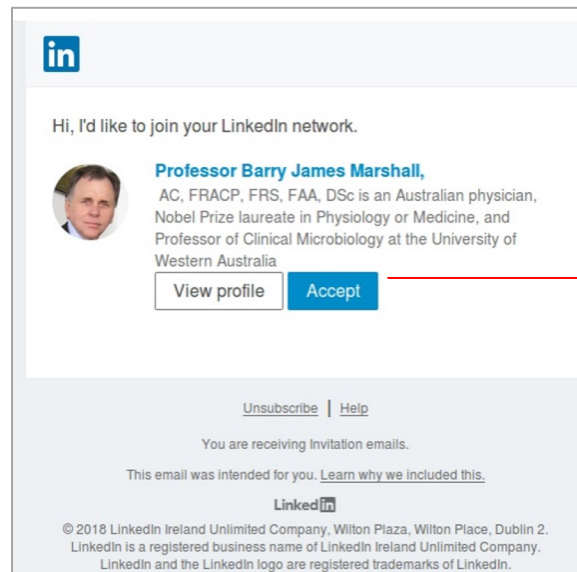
in

Hi, I'd like to join your LinkedIn network.

Professor Barry James Marshall,
AC, FRACP, FRS, FAA, DSc is an Australian physician, Nobel Prize laureate in Physiology or Medicine, and Professor of Clinical Microbiology at the University of Western Australia

View profile

Accept

Unsubscribe | Help

You are receiving Invitation emails.

This email was intended for you. Learn why we included this.

LinkedIn

© 2018 LinkedIn Ireland Unlimited Company, Wilton Plaza, Wilton Place, Dublin 2. LinkedIn is a registered business name of LinkedIn Ireland Unlimited Company. LinkedIn and the LinkedIn logo are registered trademarks of LinkedIn.